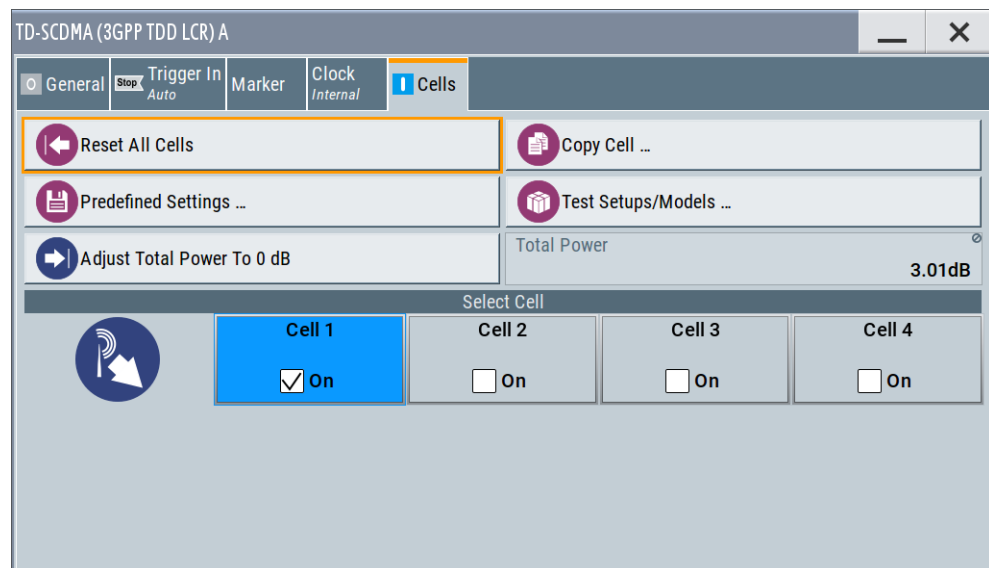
TD-SCDMA (3GPP TDD LCR) A

O General
Stop Trigger In Auto
Marker
Clock Internal
I Cells

Reset All Cells
Copy Cell ...
Predefined Settings ...
Test Setups/Models ...
Adjust Total Power To 0 dB
Total Power
3.01dB

Select Cell

| Cell 1 | Cell 2 | Cell 3 | Cell 4 |
|---|---|---|---|
| ☑ On | ☐ On | ☐ On | ☐ On |